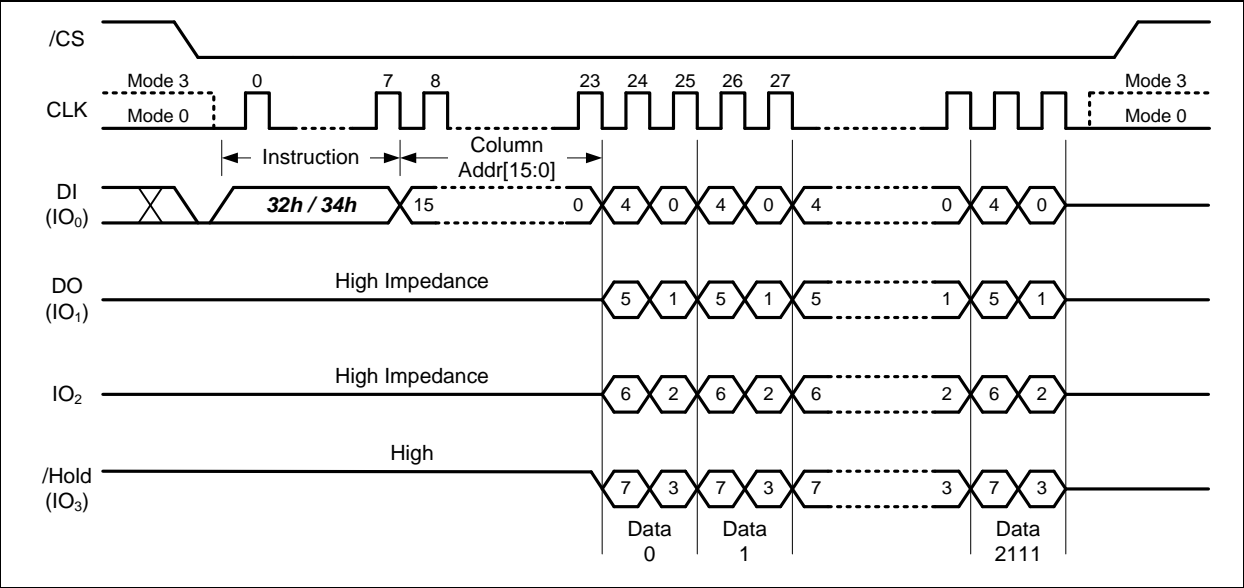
/CS

Mode 3 0 7 8 23 24 25 26 27 Mode 3
CLK Mode 0 Mode 0

Instruction Column Addr[15:0]

DI ($IO_0$) 32h / 34h 15 0 4 0 4 0 4 0 4 0

DO ($IO_1$) High Impedance 5 1 5 1 5 1 5 1

$IO_2$ High Impedance 6 2 6 2 6 2 6 2

/Hold ($IO_3$) High 7 3 7 3 7 3 7 3

Data 0 Data 1 Data 2111